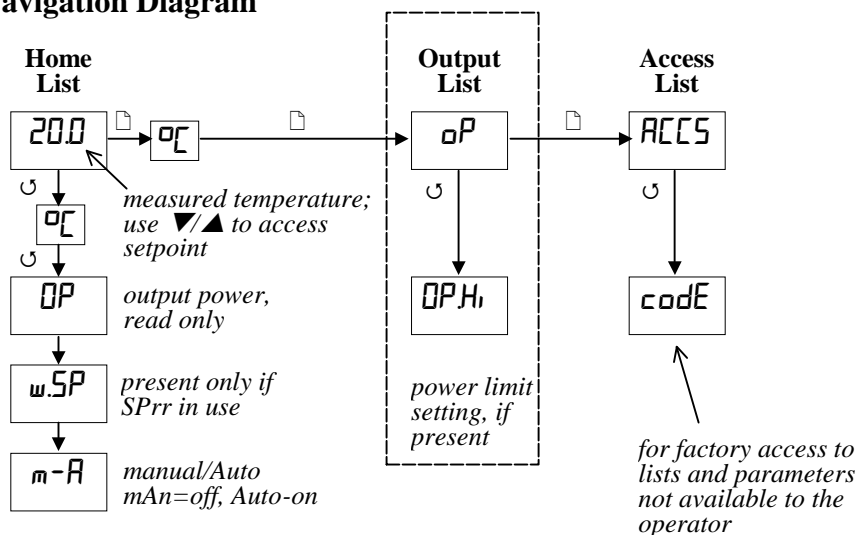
avigation Diagram

Home List

20.0

°C

measured temperature; use ▼/▲ to access setpoint

°C

OP

output power, read only

w.SP

present only if SPrr in use

m-A

manual/Auto mAn=off, Auto-on

Output List

oP

OP.Hi

power limit setting, if present

Access List

ACCS

codE

for factory access to lists and parameters not available to the operator